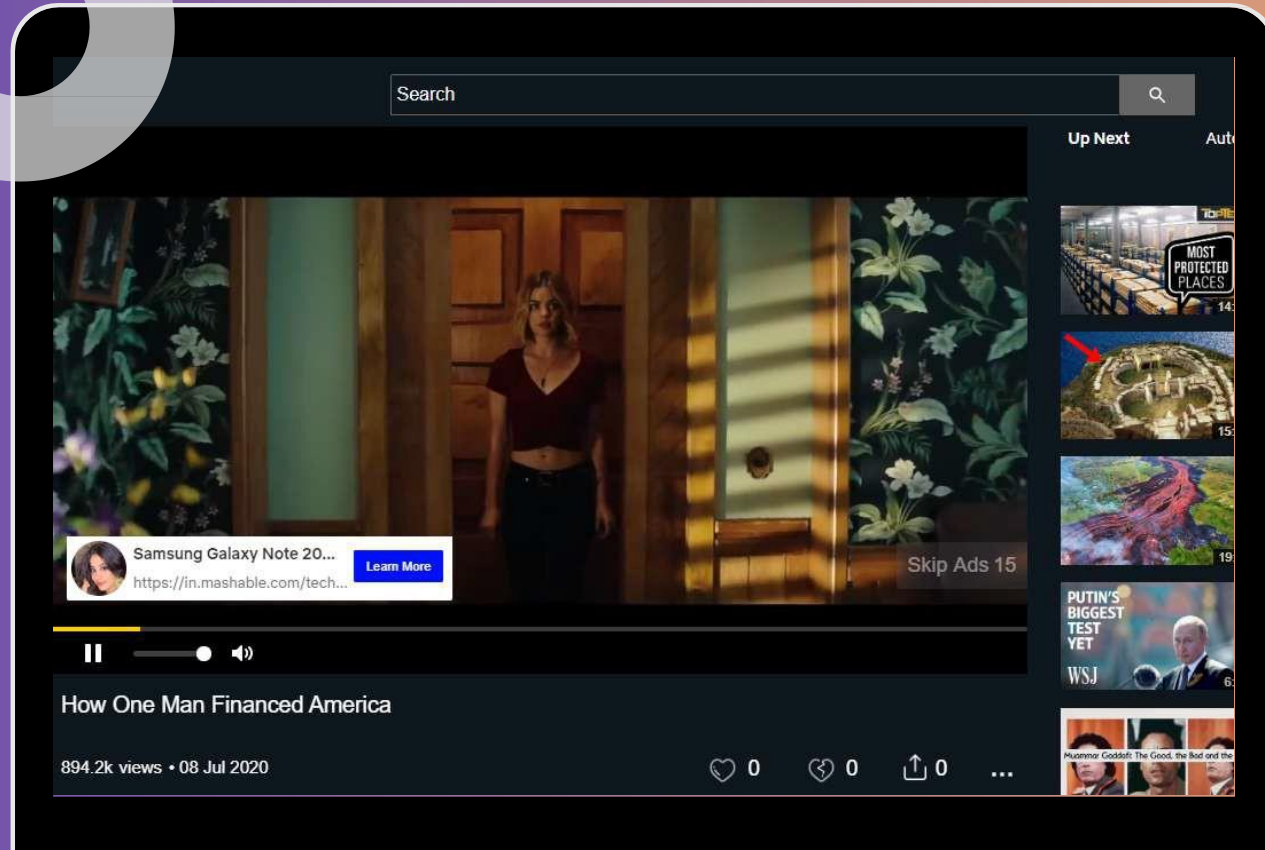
Search

Up Next

Aut

Samsung Galaxy Note 20...
https://in.mashable.com/tech...

Learn More

Skip Ads 15

How One Man Financed America

894.2k views • 08 Jul 2020

0 0 0 ...

TOPTE

MOST PROTECTED PLACES

14

15

19

PUTIN'S BIGGEST TEST YET

WSJ

6

Muammar Gaddafi: The Good, the Bad and the